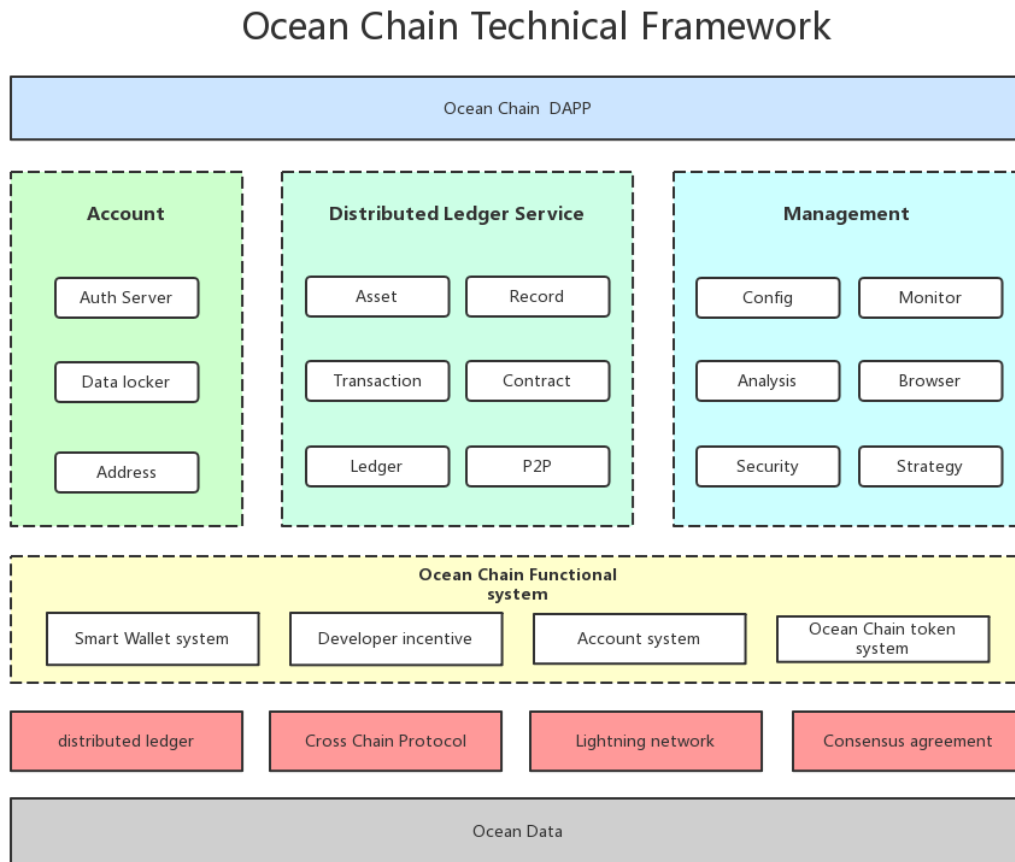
Ocean Chain Technical Framework

Ocean Chain DAPP

Account

Auth Server

Data locker

Address

Distributed Ledger Service

Asset

Record

Transaction

Contract

Ledger

P2P

Management

Config

Monitor

Analysis

Browser

Security

Strategy

Ocean Chain Functional system

Smart Wallet system

Developer incentive

Account system

Ocean Chain token system

distributed ledger

Cross Chain Protocol

Lightning network

Consensus agreement

Ocean Data